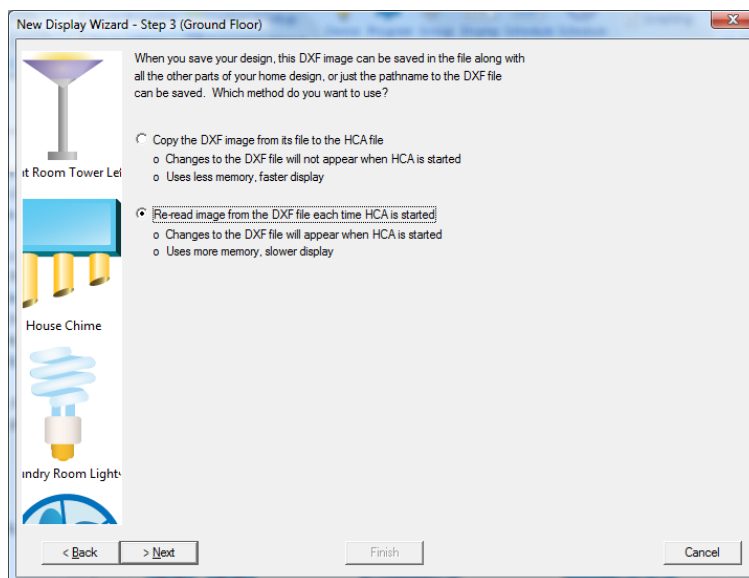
New Display Wizard - Step 3 (Ground Floor)

it Room Tower Le

House Chime

indry Room Light

When you save your design, this DXF image can be saved in the file along with all the other parts of your home design, or just the pathname to the DXF file can be saved. Which method do you want to use?

Copy the DXF image from its file to the HCA file
o Changes to the DXF file will not appear when HCA is started
o Uses less memory, faster display

Re-read image from the DXF file each time HCA is started
o Changes to the DXF file will appear when HCA is started
o Uses more memory, slower display

< Back
> Next
Finish
Cancel